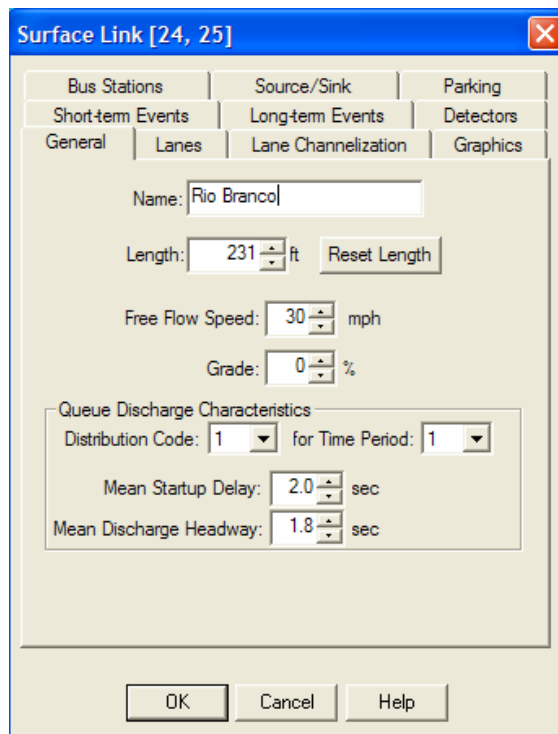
Surface Link [24, 25]

Bus Stations
Source/Sink
Parking
Short-term Events
Long-term Events
Detectors
General
Lanes
Lane Channelization
Graphics

Name: Rio Branco

Length: 231 ft Reset Length

Free Flow Speed: 30 mph

Grade: 0 %

Queue Discharge Characteristics
Distribution Code: 1 for Time Period: 1

Mean Startup Delay: 2.0 sec

Mean Discharge Headway: 1.8 sec

OK
Cancel
Help